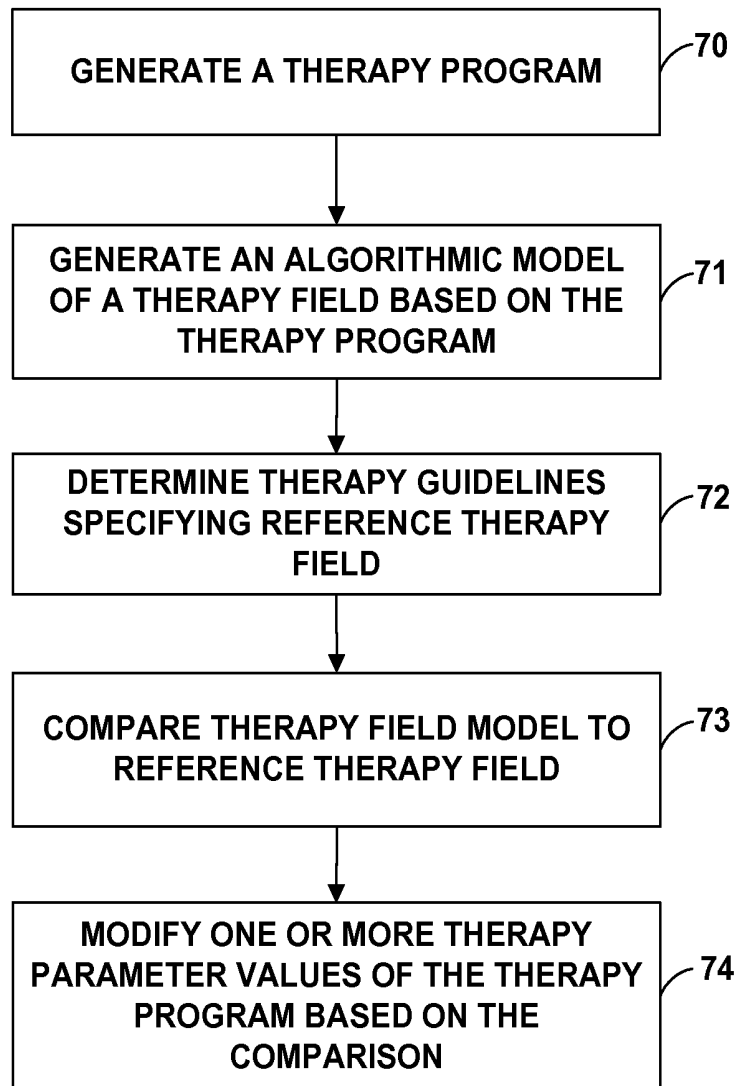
GENERATE A THERAPY PROGRAM

70

GENERATE AN ALGORITHMIC MODEL OF A THERAPY FIELD BASED ON THE THERAPY PROGRAM

71

DETERMINE THERAPY GUIDELINES SPECIFYING REFERENCE THERAPY FIELD

72

COMPARE THERAPY FIELD MODEL TO REFERENCE THERAPY FIELD

73

MODIFY ONE OR MORE THERAPY PARAMETER VALUES OF THE THERAPY PROGRAM BASED ON THE COMPARISON

74